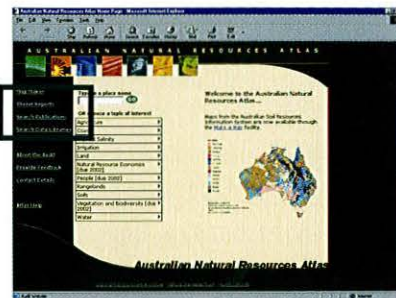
Australian Natural Resources Atlas Home Page - Microsoft Internet Explorer

File Edit View Favorites Tools Help

A U S T R A L I A N   N A T U R A L   R E S O U R C E S   A T L A S

Site Status
Shared Reports
Search Publications
Search Data Library

About the Atlas
Provide Feedback
Contact Details

Atlas Help

Type a place name
Go

OR choose a topic of interest
Agriculture
Coasts
Dryland Salinity
Irrigation
Land
Natural Resource Economics (Mar 2002)
People (Mar 2002)
Rangelands
Soils
Vegetation and Biodiversity (Mar 2002)
Water

Welcome to the Australian Natural Resources Atlas...

Maps from the Australian Soil Resources Information System are now available through the Maps a Map facility.

Australian Natural Resources Atlas